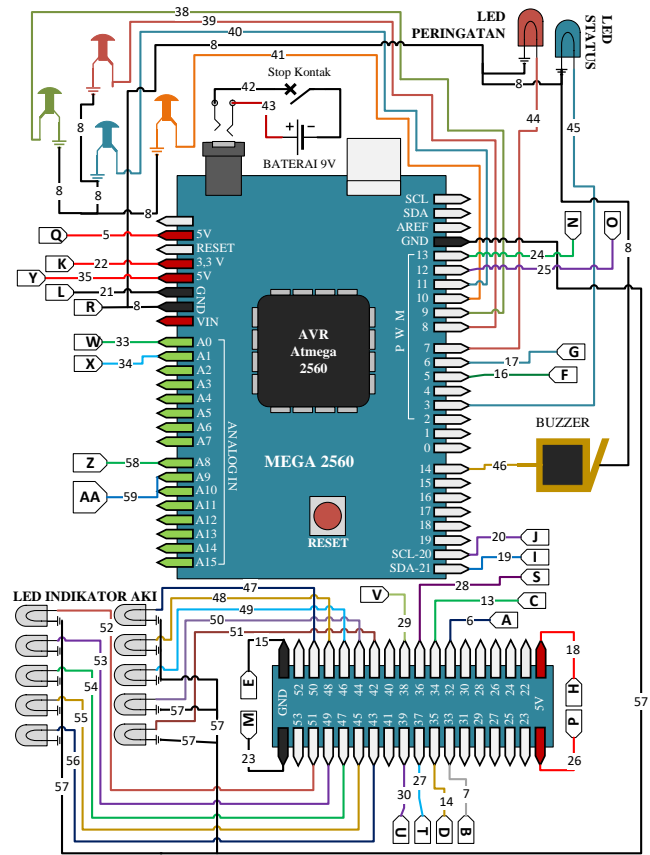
38
39
40
8
41
LED PERINGATAN
LED STATUS
Stop Kontak
42
43
8
44
45
8
8
BATERAI 9V
8
8
Q 5 5V
RESET
K 22 3,3 V
Y 35 5V
L 21 GND
R 8 GND
VIN
SCL
SDA
AREF
GND
13
12
11
10
9
8
P W M
7
6
5
4
3
2
1
0
N
O
24
25
8
17 G
16 F
W 33 A0
X 34 A1
A2
A3
A4
A5
A6
A7
A8
A9
A10
A11
A12
A13
A14
A15
ANALOG IN
Z 58
AA 59
AVR Atmega 2560
MEGA 2560
RESET
BUZZER
14
15
16
17
18
19
SCL-20
SDA-21
46
20 J
19 I
28 S
V 29
13 C
6 A
LED INDIKATOR AKI
47
48
49
50
51
52
53
54
55
56
57
57
57
57
15
E
M
23
GND
52 50 48 46 44 42 40 38 36 34 32 30 28 26 24 22
53 51 49 47 45 43 41 39 37 35 33 31 29 27 25 23
5V
18
H
P
26
57
27
30
14
7
U
T
D
B